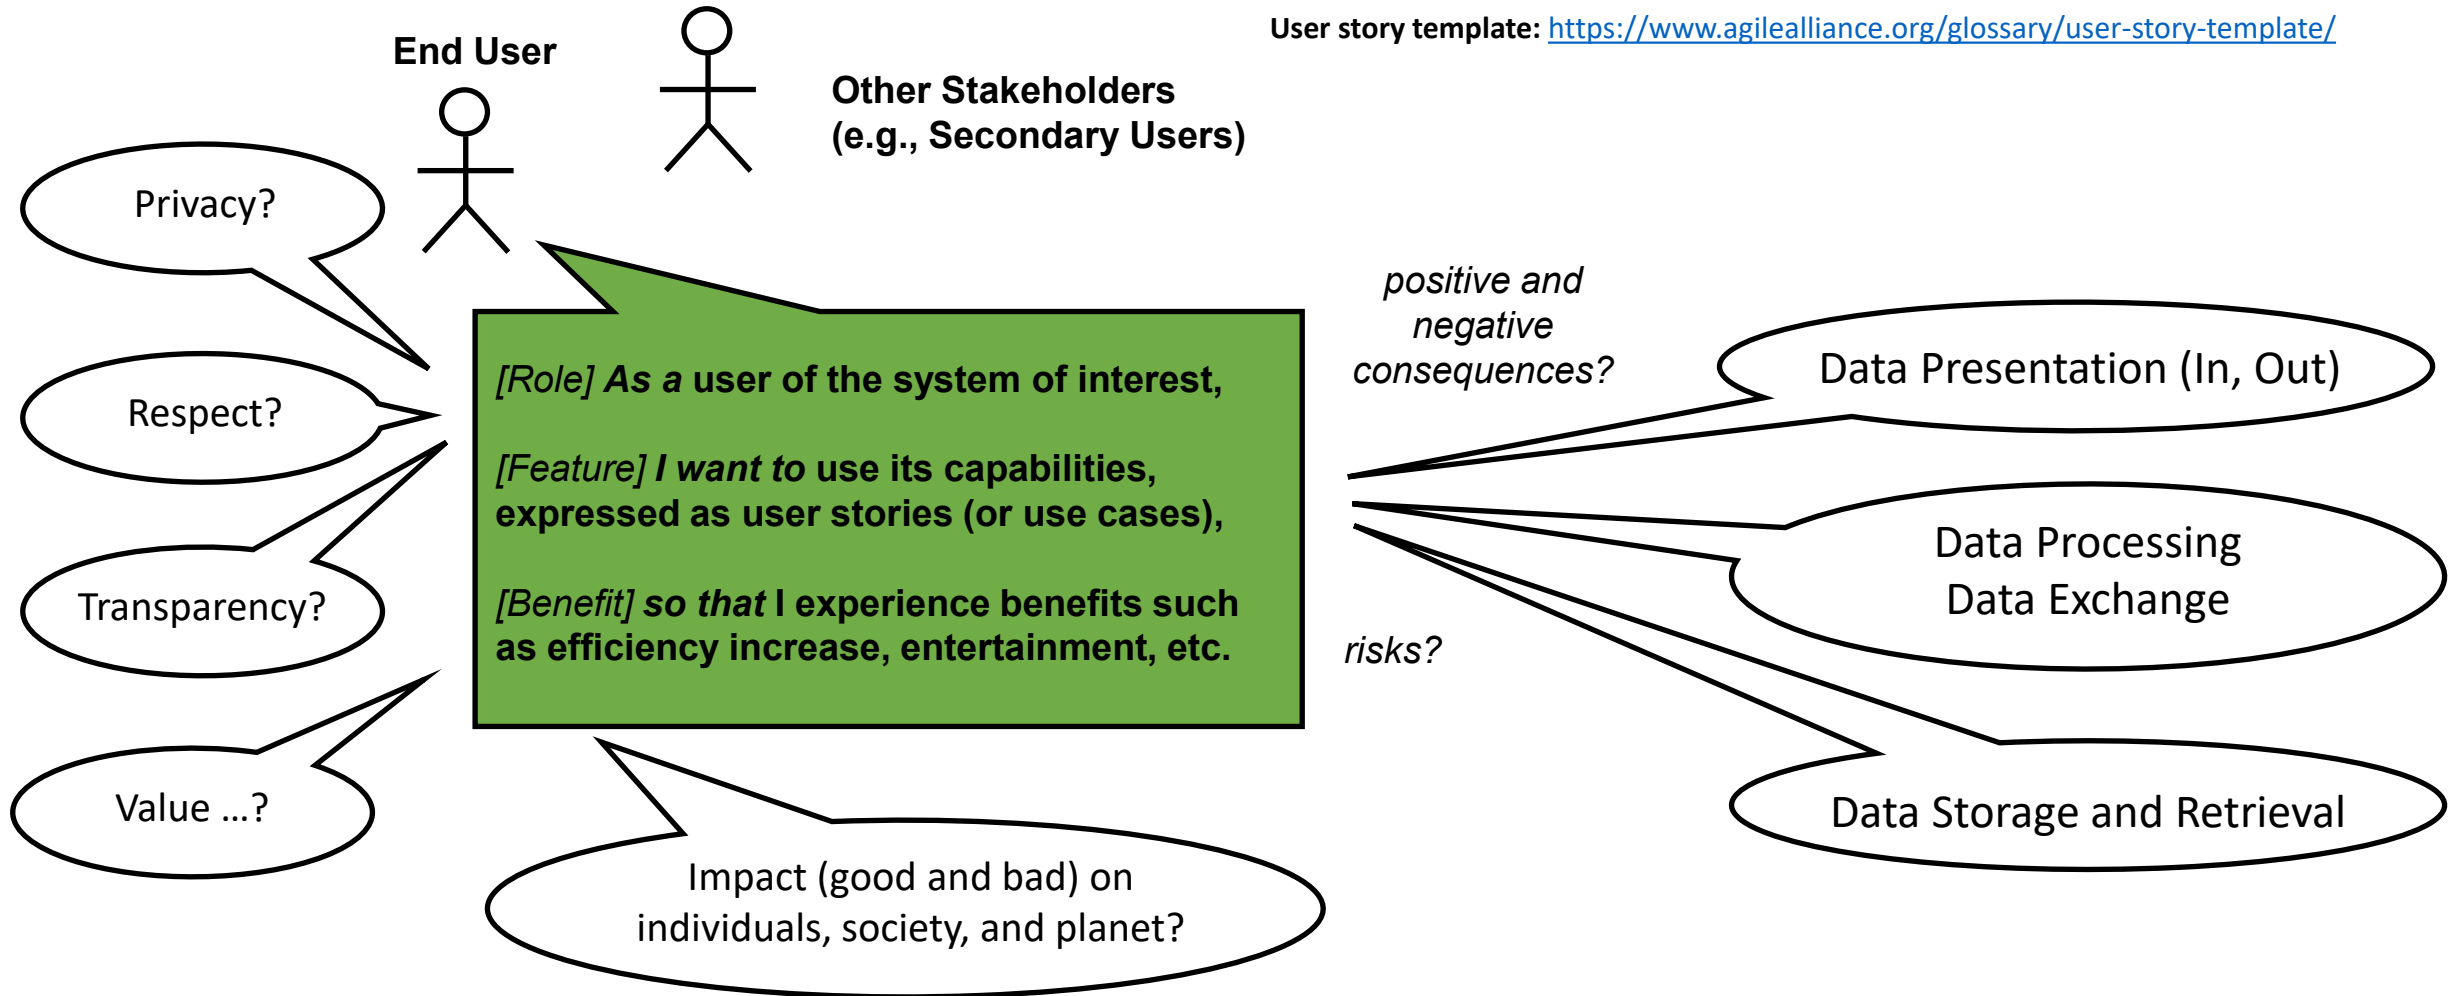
User story template: https://www.agilealliance.org/glossary/user-story-template/

End User

Other Stakeholders
(e.g., Secondary Users)

Privacy?

Respect?

Transparency?

Value ...?

[Role] As a user of the system of interest,

[Feature] I want to use its capabilities, expressed as user stories (or use cases),

[Benefit] so that I experience benefits such as efficiency increase, entertainment, etc.

positive and negative consequences?

Data Presentation (In, Out)

Data Processing
Data Exchange

risks?

Data Storage and Retrieval

Impact (good and bad) on individuals, society, and planet?